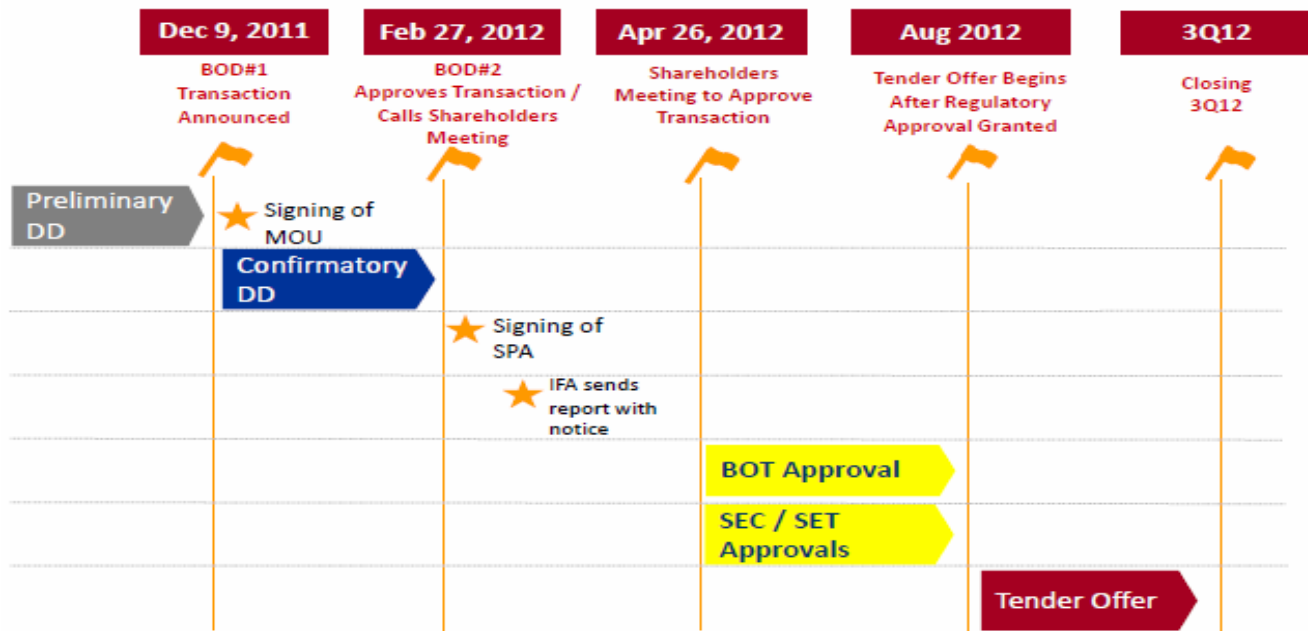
Dec 9, 2011
BOD#1 Transaction Announced

Feb 27, 2012
BOD#2 Approves Transaction / Calls Shareholders Meeting

Apr 26, 2012
Shareholders Meeting to Approve Transaction

Aug 2012
Tender Offer Begins After Regulatory Approval Granted

3Q12
Closing 3Q12

Preliminary DD

Signing of MOU

Confirmatory DD

Signing of SPA

IFA sends report with notice

BOT Approval

SEC / SET Approvals

Tender Offer